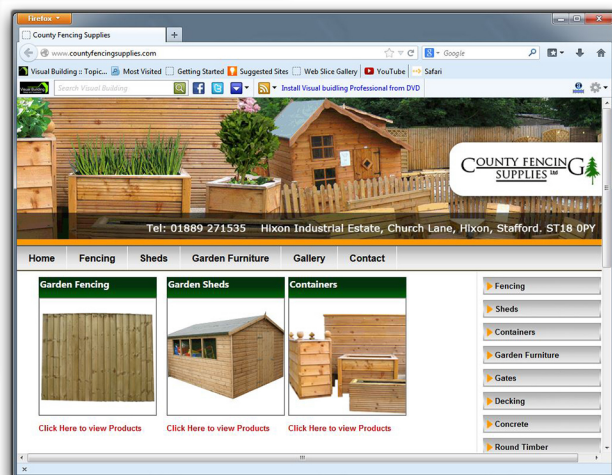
Firefox

County Fencing Supplies

www.countyfencingsupplies.com

Google

Visual Building :: Topic... Most Visited Getting Started Suggested Sites Web Slice Gallery YouTube Safari

Search Visual Building

Install Visual buidling Professional from DVD

COUNTY FENCING SUPPLIES Ltd

Tel: 01889 271535 Hixon Industrial Estate, Church Lane, Hixon, Stafford. ST18 0PY

Home Fencing Sheds Garden Furniture Gallery Contact

Garden Fencing

Click Here to view Products

Garden Sheds

Click Here to view Products

Containers

Click Here to view Products

Fencing
Sheds
Containers
Garden Furniture
Gates
Decking
Concrete
Round Timber